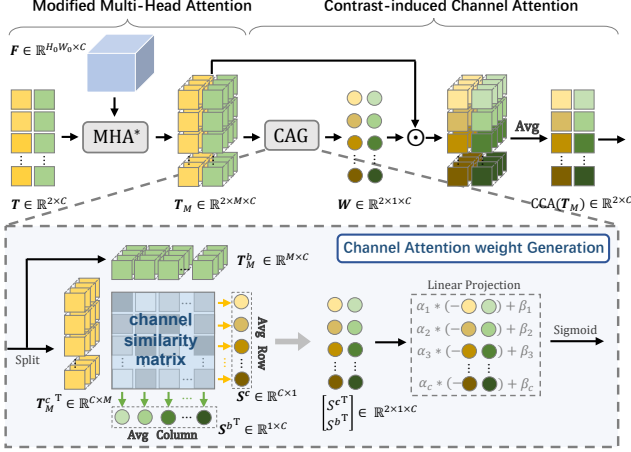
Modified Multi-Head Attention

Contrast-induced Channel Attention

$\boldsymbol{F} \in \mathbb{R}^{H_0 W_0 \times C}$

MHA*

CAG

$\odot$

Avg

$\boldsymbol{T} \in \mathbb{R}^{2 \times C}$

$\boldsymbol{T_M} \in \mathbb{R}^{2 \times M \times C}$

$\boldsymbol{W} \in \mathbb{R}^{2 \times 1 \times C}$

$\mathrm{CCA}(\boldsymbol{T_M}) \in \mathbb{R}^{2 \times C}$

Channel Attention weight Generation

$\boldsymbol{T}_M^b \in \mathbb{R}^{M \times C}$

Split

channel similarity matrix

Avg Row

$\boldsymbol{S}^c \in \mathbb{R}^{C \times 1}$

$\boldsymbol{T}_M^{c\,\mathrm{T}} \in \mathbb{R}^{C \times M}$

Avg Column

$\boldsymbol{S}^{b\,\mathrm{T}} \in \mathbb{R}^{1 \times C}$

$\begin{bmatrix} S^{c\,\mathrm{T}} \\ S^{b\,\mathrm{T}} \end{bmatrix} \in \mathbb{R}^{2 \times 1 \times C}$

Linear Projection

$\alpha_1 * (-\bigcirc \bigcirc) + \beta_1$

$\alpha_2 * (-\bigcirc \bigcirc) + \beta_2$

$\alpha_3 * (-\bigcirc \bigcirc) + \beta_3$

$\alpha_c * (-\bigcirc \bigcirc) + \beta_c$

Sigmoid